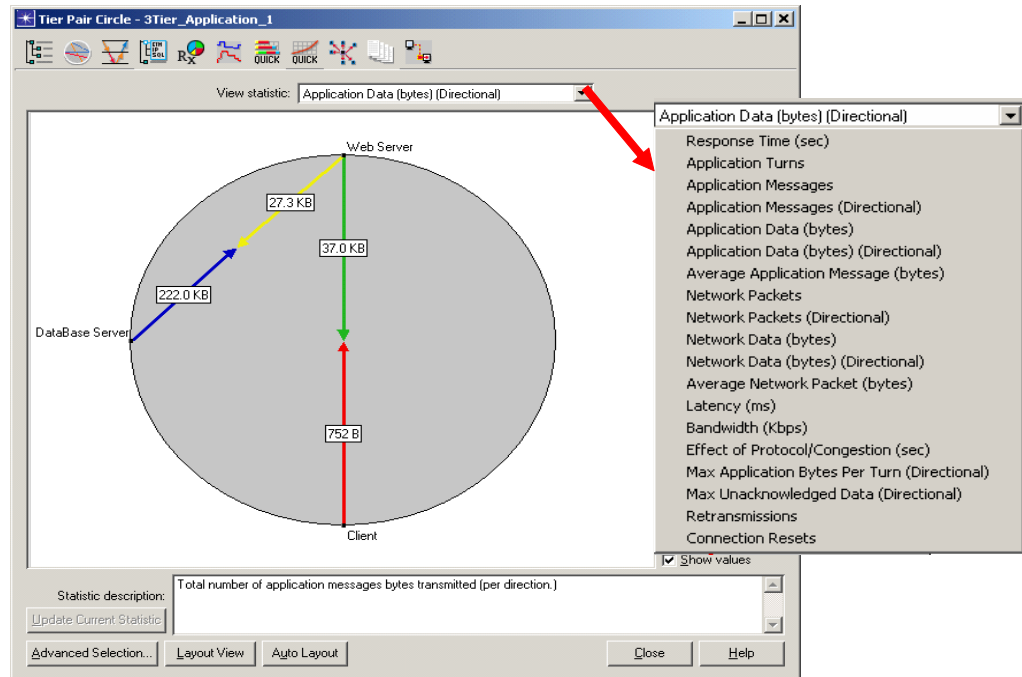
Tier Pair Circle - 3Tier_Application_1

QUICK QUICK

View statistic: Application Data (bytes) (Directional)

Web Server

27.3 KB

37.0 KB

222.0 KB

DataBase Server

752 B

Client

Application Data (bytes) (Directional)

Response Time (sec)
Application Turns
Application Messages
Application Messages (Directional)
Application Data (bytes)
Application Data (bytes) (Directional)
Average Application Message (bytes)
Network Packets
Network Packets (Directional)
Network Data (bytes)
Network Data (bytes) (Directional)
Average Network Packet (bytes)
Latency (ms)
Bandwidth (Kbps)
Effect of Protocol/Congestion (sec)
Max Application Bytes Per Turn (Directional)
Max Unacknowledged Data (Directional)
Retransmissions
Connection Resets

Show values

Statistic description: Total number of application messages bytes transmitted (per direction.)

Update Current Statistic

Advanced Selection... Layout View Auto Layout Close Help